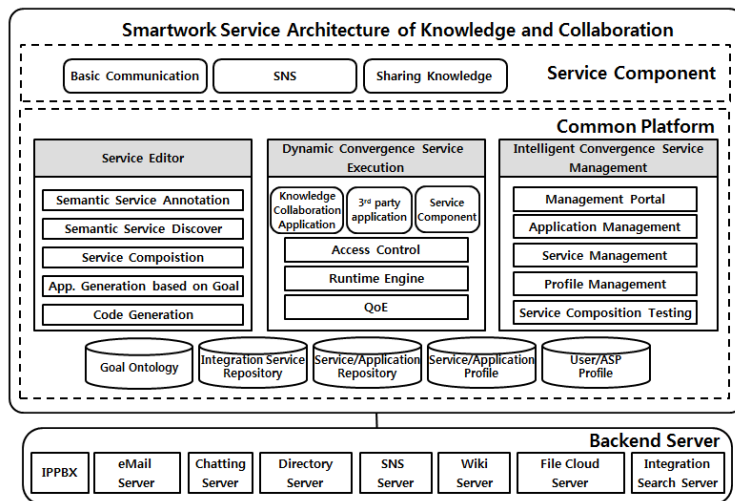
Smartwork Service Architecture of Knowledge and Collaboration

Basic Communication

SNS

Sharing Knowledge

Service Component

Common Platform

Service Editor

Semantic Service Annotation

Semantic Service Discover

Service Compoistion

App. Generation based on Goal

Code Generation

Dynamic Convergence Service Execution

Knowledge Collaboration Application

3rd party application

Service Component

Access Control

Runtime Engine

QoE

Intelligent Convergence Service Management

Management Portal

Application Management

Service Management

Profile Management

Service Composition Testing

Goal Ontology

Integration Service Repository

Service/Application Repository

Service/Application Profile

User/ASP Profile

Backend Server

IPPBX

eMail Server

Chatting Server

Directory Server

SNS Server

Wiki Server

File Cloud Server

Integration Search Server